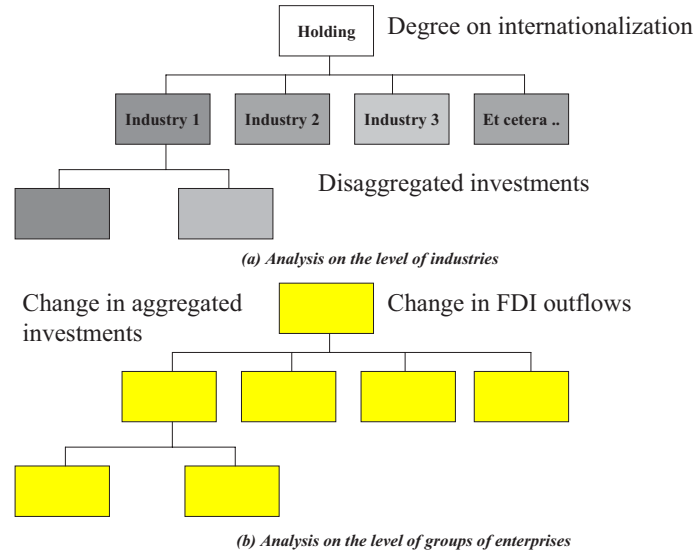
Holding

Degree on internationalization

Industry 1

Industry 2

Industry 3

Et cetera ..

Disaggregated investments

(a) Analysis on the level of industries

Change in aggregated investments

Change in FDI outflows

(b) Analysis on the level of groups of enterprises